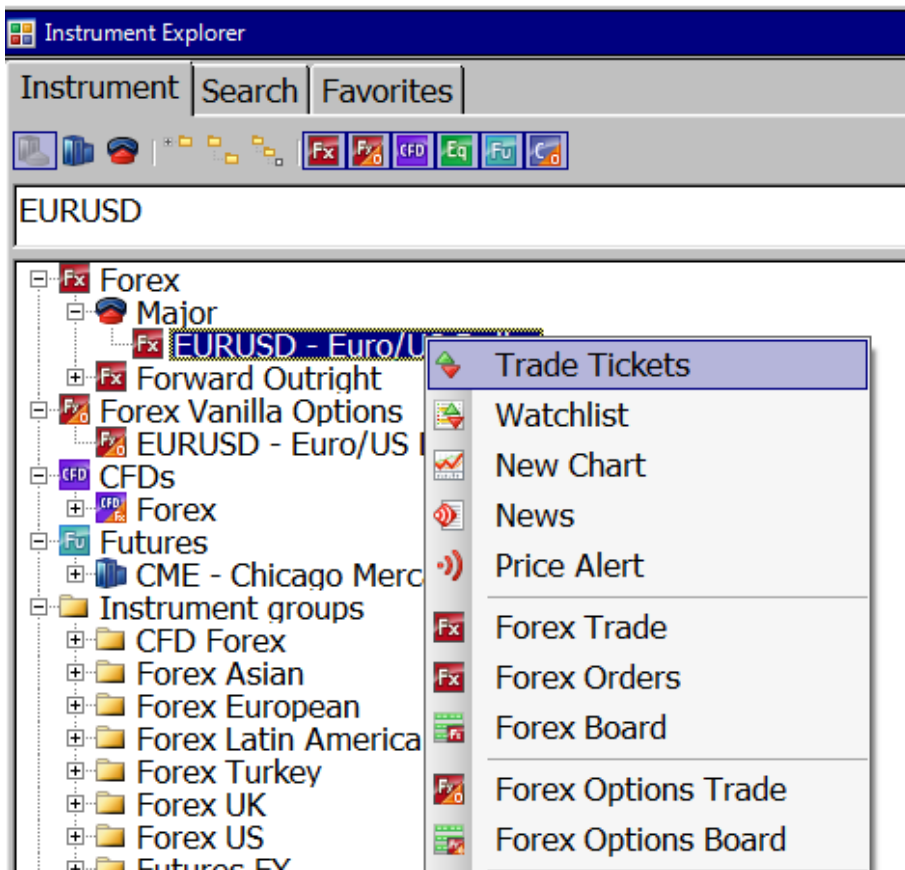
Instrument Explorer

Instrument | Search | Favorites

Fx Fx CFD Eq Fu Co

EURUSD

Forex
Major
EURUSD - Euro/U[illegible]
Forward Outright
Forex Vanilla Options
EURUSD - Euro/US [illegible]
CFDs
Forex
Futures
CME - Chicago Merc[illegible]
Instrument groups
CFD Forex
Forex Asian
Forex European
Forex Latin America
Forex Turkey
Forex UK
Forex US
Futures FX

Trade Tickets
Watchlist
New Chart
News
Price Alert
Forex Trade
Forex Orders
Forex Board
Forex Options Trade
Forex Options Board